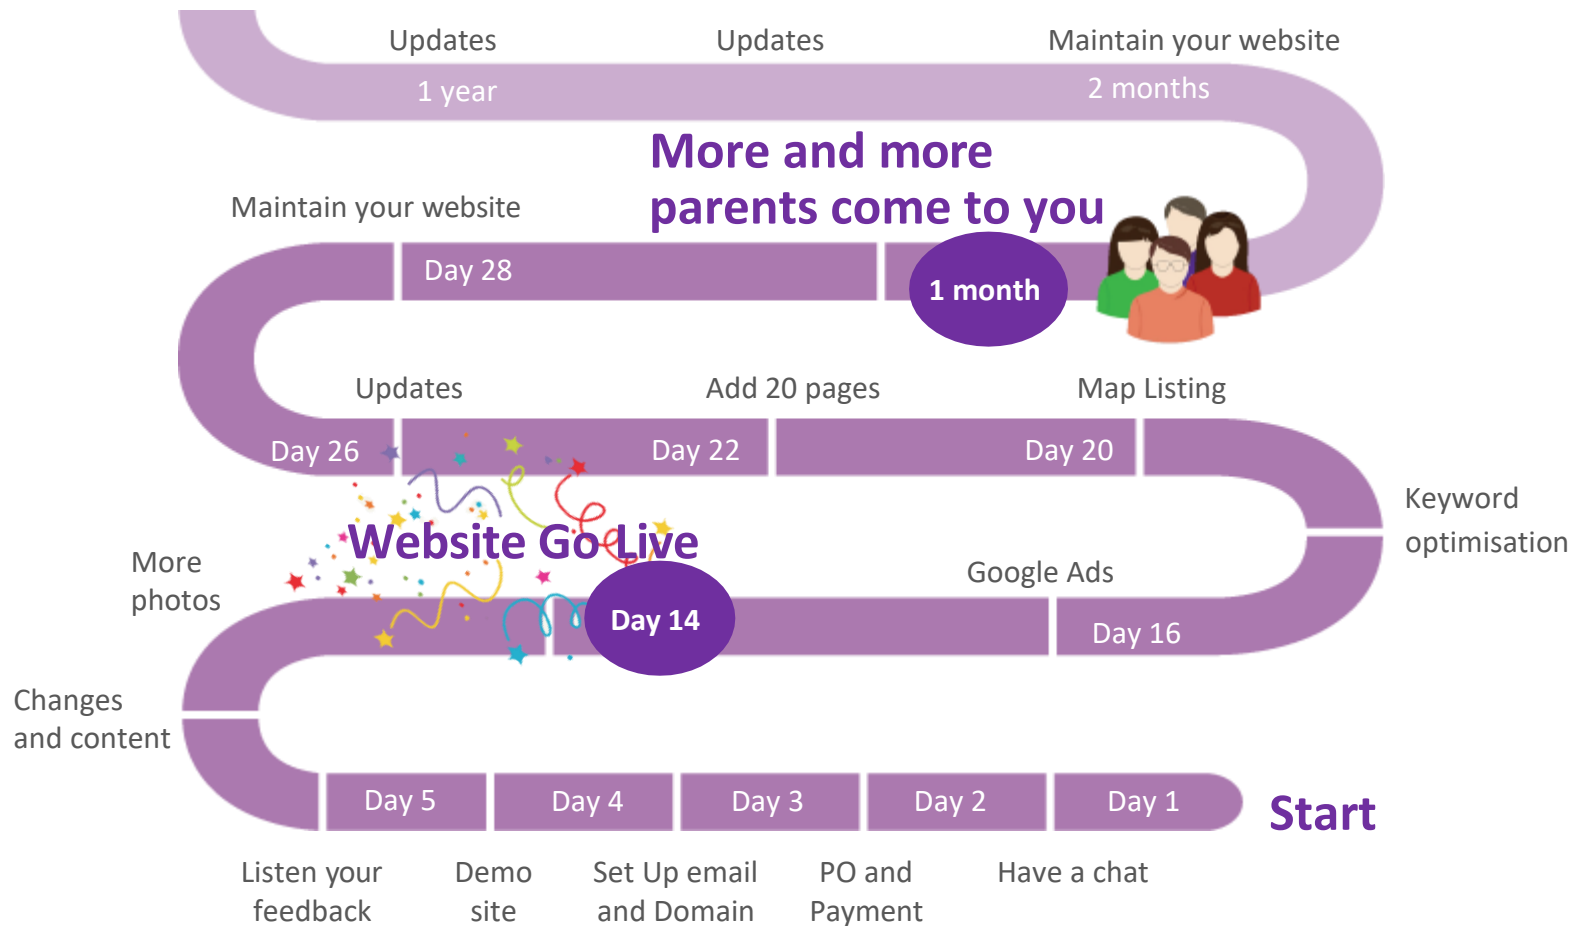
Updates

Updates

Maintain your website

1 year

2 months

More and more parents come to you

Maintain your website

Day 28

1 month

Updates

Add 20 pages

Map Listing

Day 26

Day 22

Day 20

Keyword optimisation

Website Go Live

More photos

Google Ads

Day 14

Day 16

Changes and content

Day 5

Day 4

Day 3

Day 2

Day 1

Start

Listen your feedback

Demo site

Set Up email and Domain

PO and Payment

Have a chat